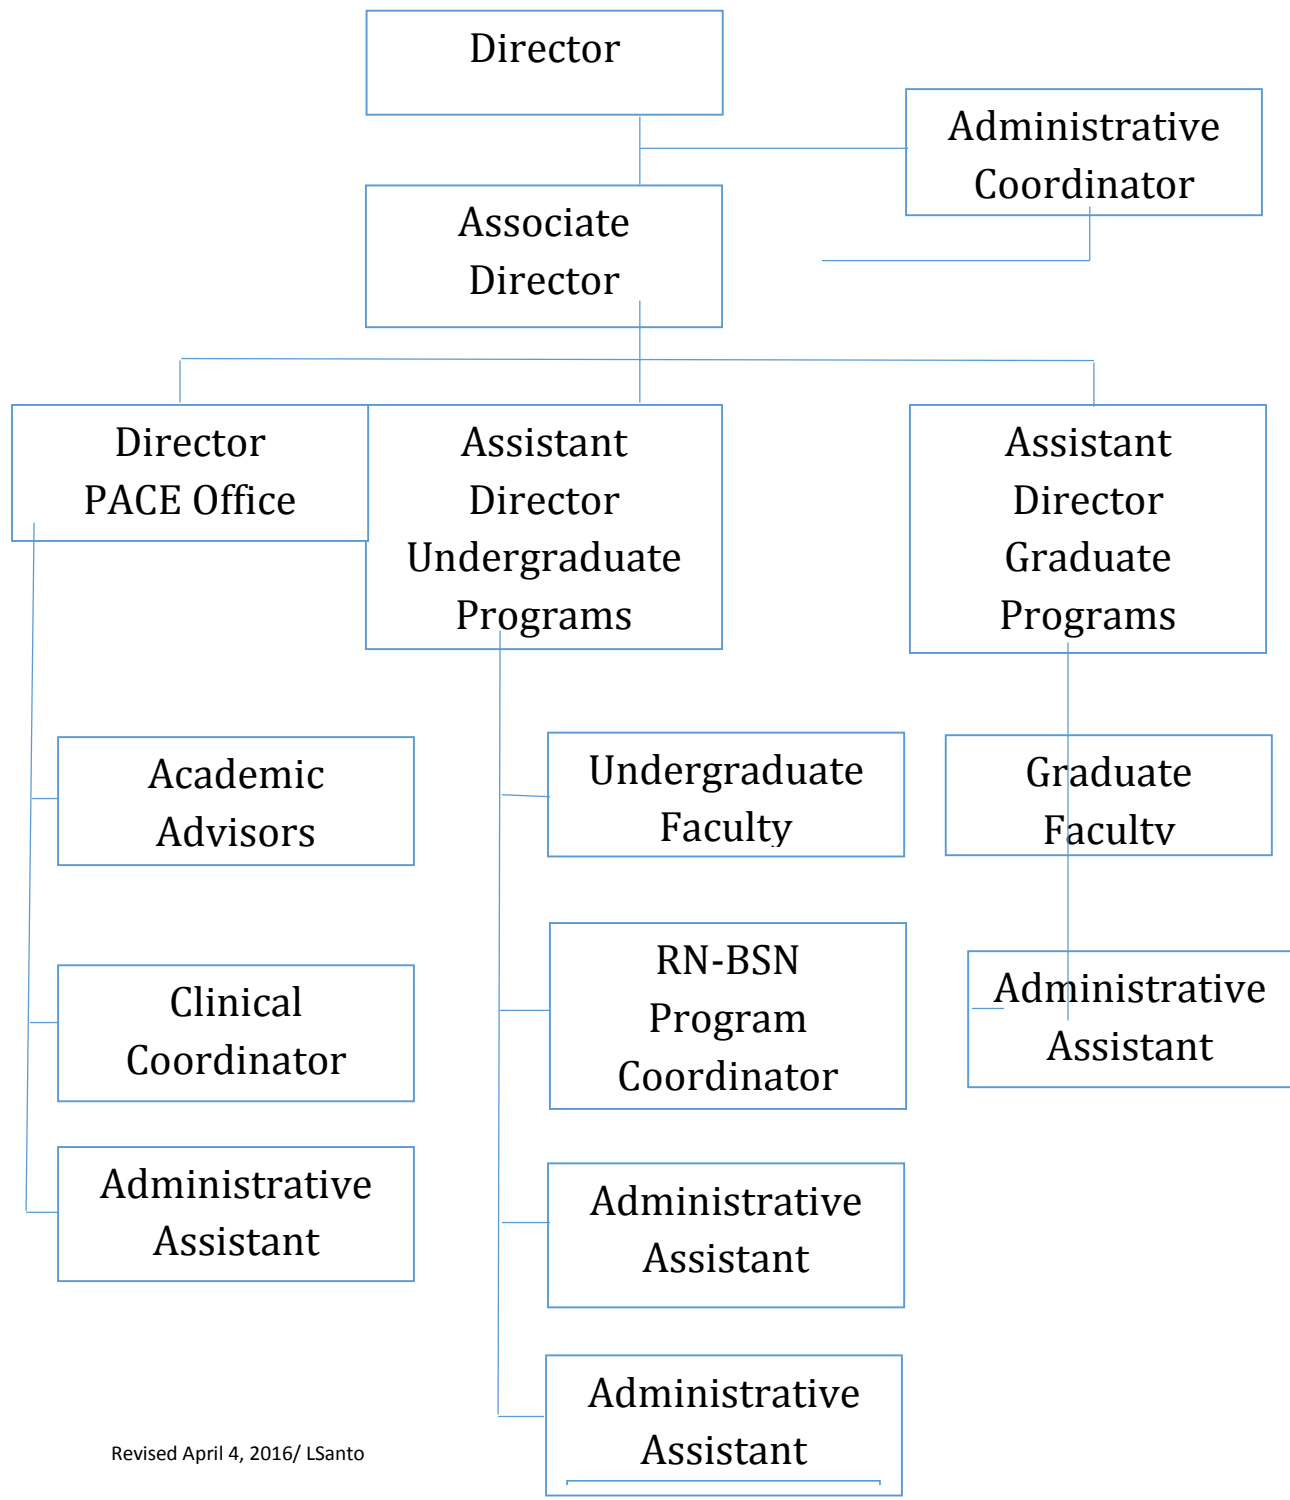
Director

Administrative Coordinator

Associate Director

Director PACE Office

Assistant Director Undergraduate Programs

Assistant Director Graduate Programs

Academic Advisors

Clinical Coordinator

Administrative Assistant

Undergraduate Faculty

RN-BSN Program Coordinator

Administrative Assistant

Administrative Assistant

Graduate Facultv

Administrative Assistant

Revised April 4, 2016/ LSanto